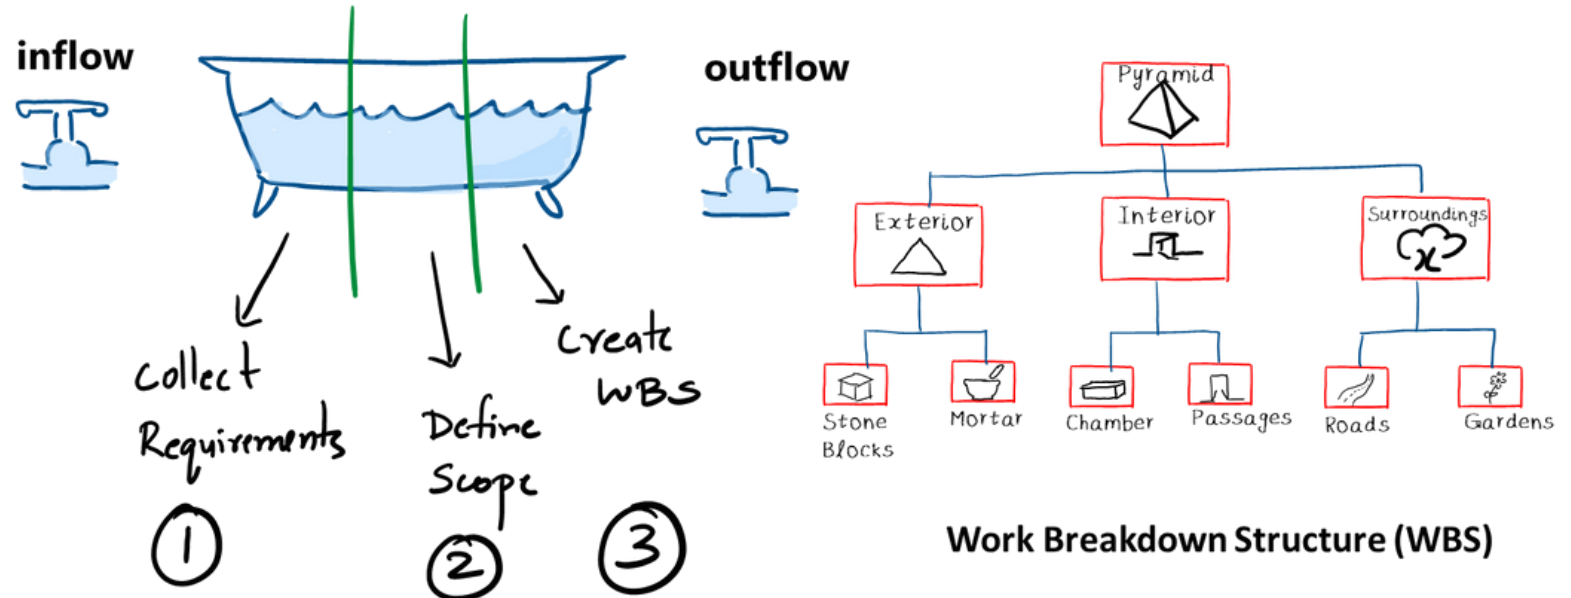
inflow

outflow

Collect Requirements

Define Scope

Create WBS

1

2

3

Pyramid

Exterior

Interior

Surroundings

Stone Blocks

Mortar

Chamber

Passages

Roads

Gardens

Work Breakdown Structure (WBS)